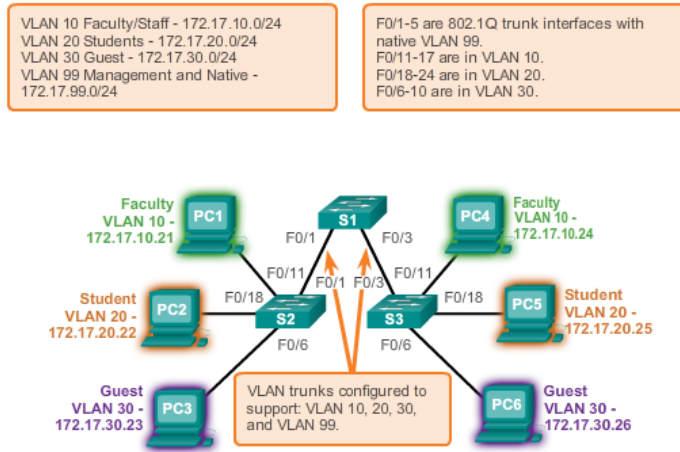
VLAN 10 Faculty/Staff - 172.17.10.0/24
VLAN 20 Students - 172.17.20.0/24
VLAN 30 Guest - 172.17.30.0/24
VLAN 99 Management and Native - 172.17.99.0/24

F0/1-5 are 802.1Q trunk interfaces with native VLAN 99.
F0/11-17 are in VLAN 10.
F0/18-24 are in VLAN 20.
F0/6-10 are in VLAN 30.

Faculty
VLAN 10 -
172.17.10.21

PC1

S1

F0/1

F0/3

PC4

Faculty
VLAN 10 -
172.17.10.24

Student
VLAN 20 -
172.17.20.22

PC2

F0/18

F0/11

F0/1

F0/3

F0/11

F0/18

PC5

Student
VLAN 20 -
172.17.20.25

S2

S3

F0/6

F0/6

Guest
VLAN 30 -
172.17.30.23

PC3

VLAN trunks configured to support: VLAN 10, 20, 30, and VLAN 99.

PC6

Guest
VLAN 30 -
172.17.30.26